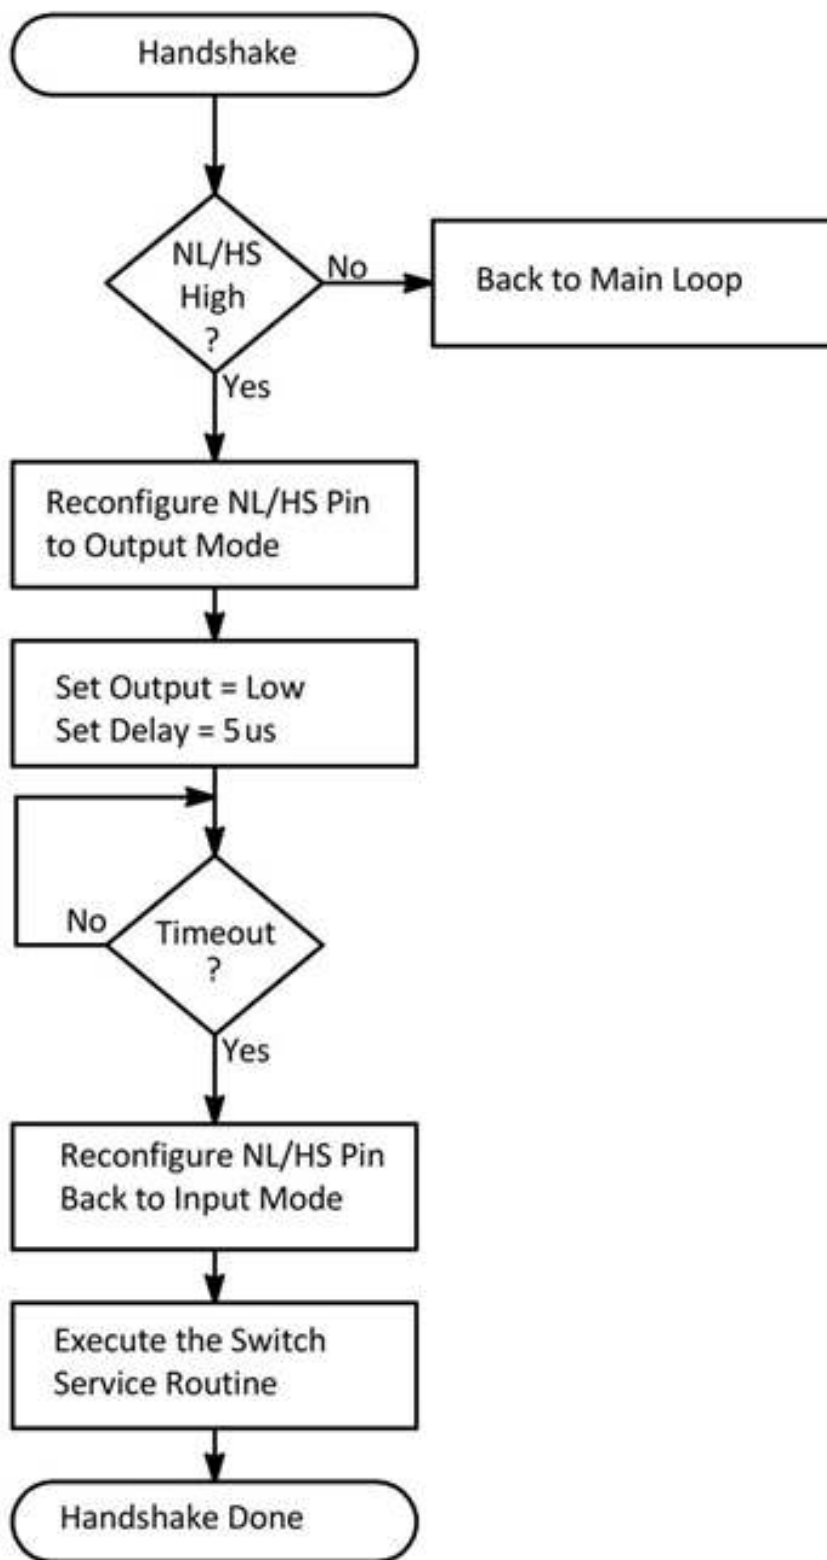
Handshake

NL/HS High ?

No

Back to Main Loop

Yes

Reconfigure NL/HS Pin to Output Mode

Set Output = Low
Set Delay = 5 us

No

Timeout ?

Yes

Reconfigure NL/HS Pin Back to Input Mode

Execute the Switch Service Routine

Handshake Done